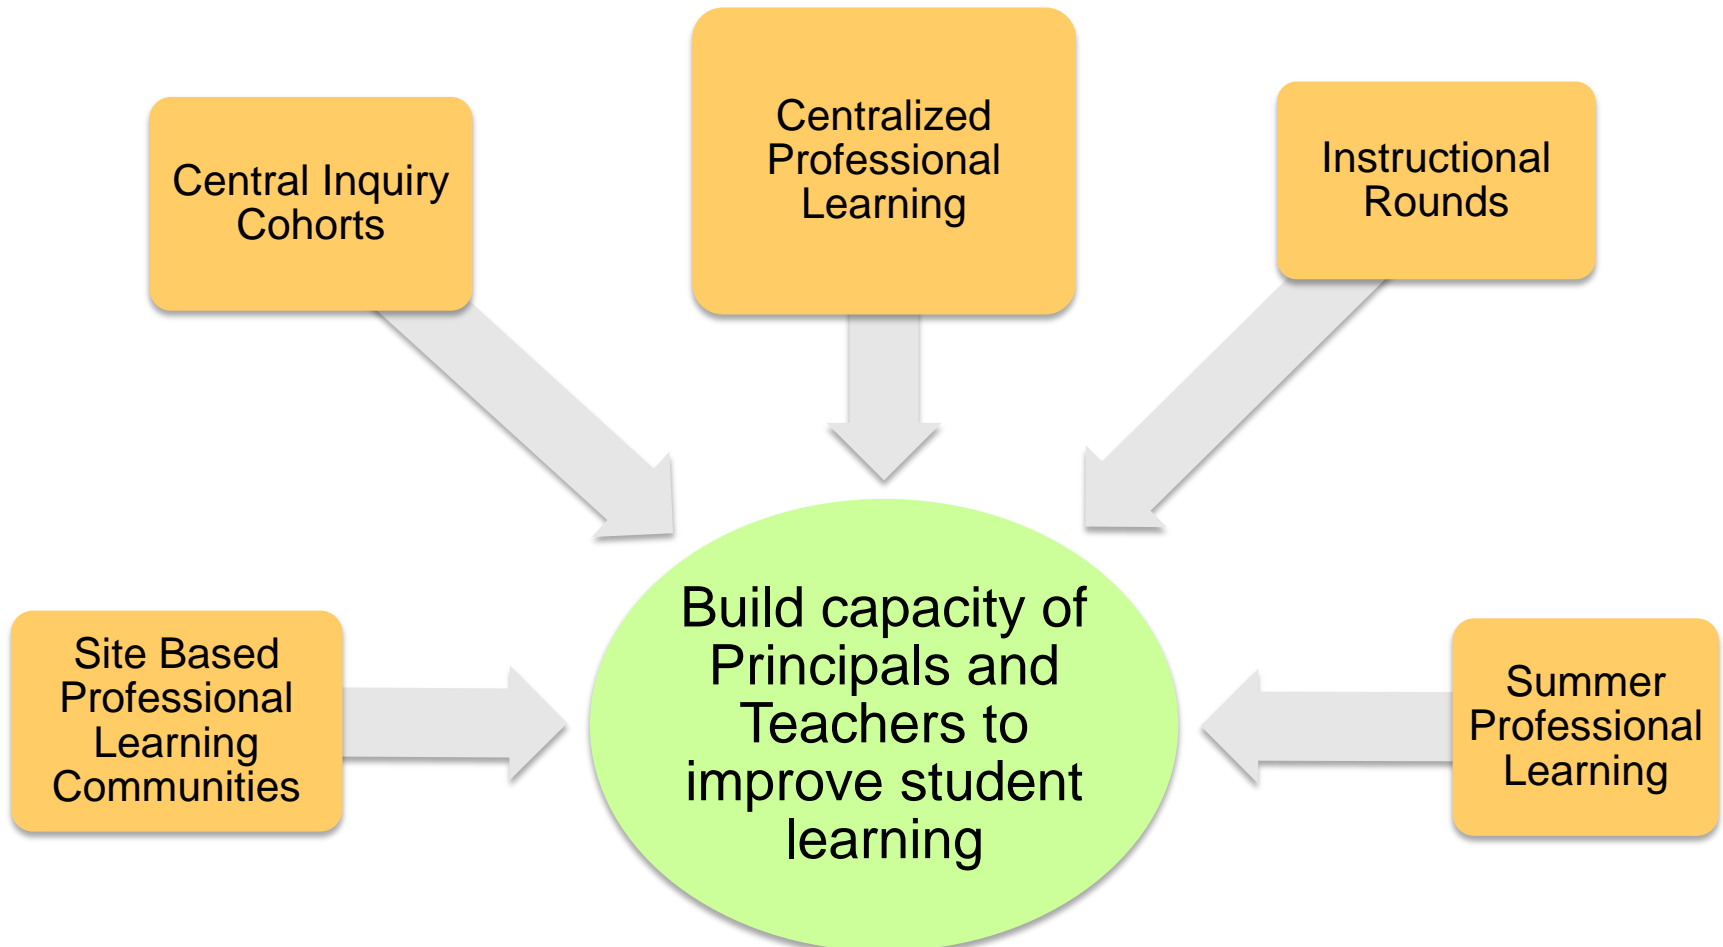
Central Inquiry Cohorts

Centralized Professional Learning

Instructional Rounds

Site Based Professional Learning Communities

Build capacity of Principals and Teachers to improve student learning

Summer Professional Learning